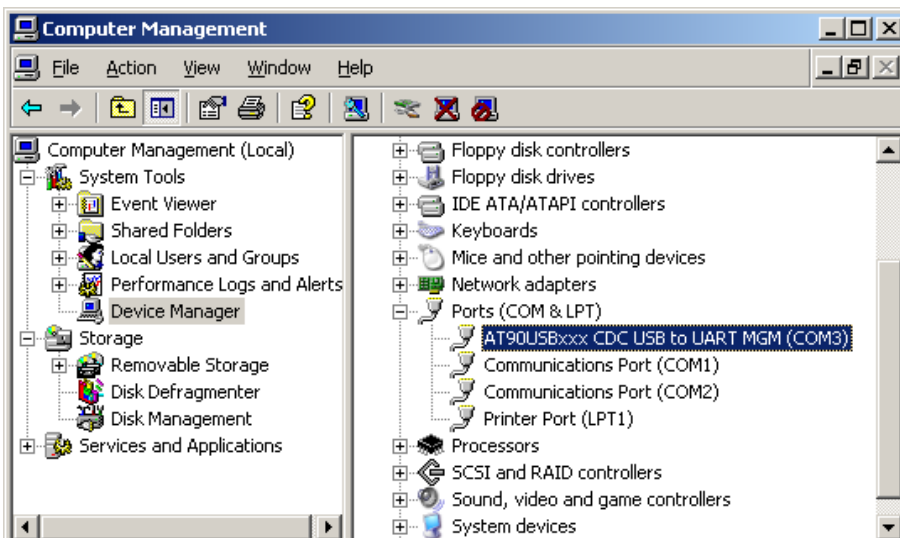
Computer Management

File Action View Window Help

Computer Management (Local)
System Tools
Event Viewer
Shared Folders
Local Users and Groups
Performance Logs and Alerts
Device Manager
Storage
Removable Storage
Disk Defragmenter
Disk Management
Services and Applications

Floppy disk controllers
Floppy disk drives
IDE ATA/ATAPI controllers
Keyboards
Mice and other pointing devices
Network adapters
Ports (COM & LPT)
AT90USBxxx CDC USB to UART MGM (COM3)
Communications Port (COM1)
Communications Port (COM2)
Printer Port (LPT1)
Processors
SCSI and RAID controllers
Sound, video and game controllers
System devices